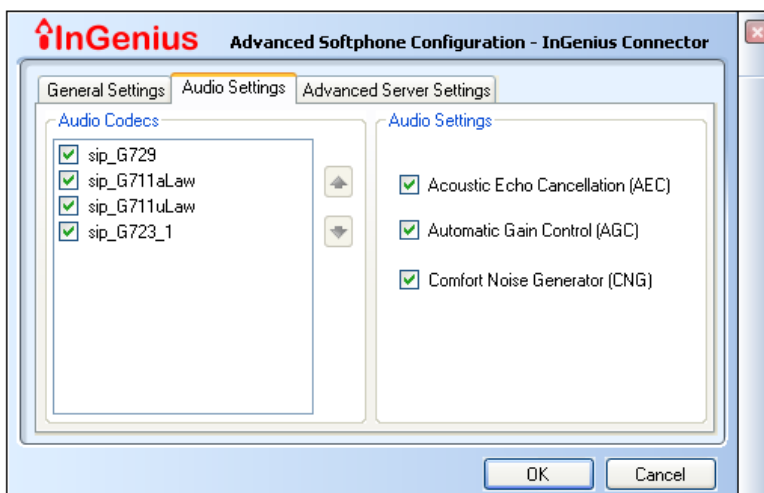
InGenius Advanced Softphone Configuration - InGenius Connector

General Settings | Audio Settings | Advanced Server Settings

Audio Codecs

sip_G729
sip_G711aLaw
sip_G711uLaw
sip_G723_1

Audio Settings

Acoustic Echo Cancellation (AEC)
Automatic Gain Control (AGC)
Comfort Noise Generator (CNG)

OK
Cancel